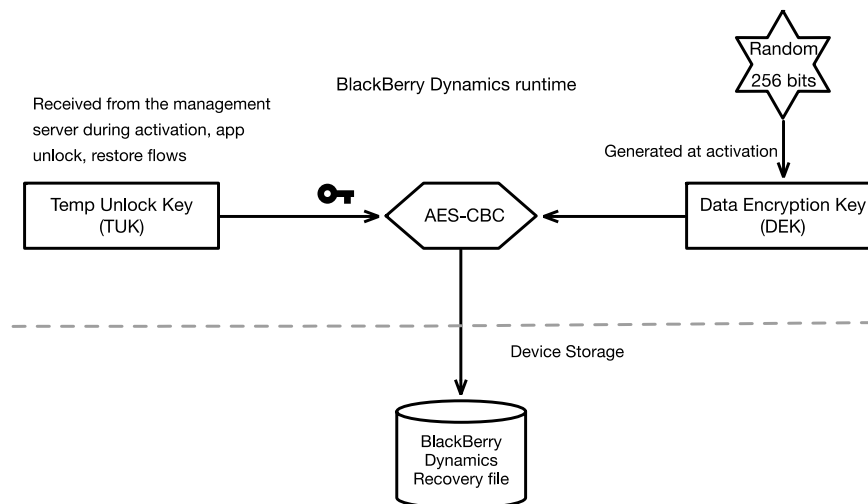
Random 256 bits

BlackBerry Dynamics runtime

Received from the management server during activation, app unlock, restore flows

Generated at activation

Temp Unlock Key (TUK)

AES-CBC

Data Encryption Key (DEK)

Device Storage

BlackBerry Dynamics Recovery file